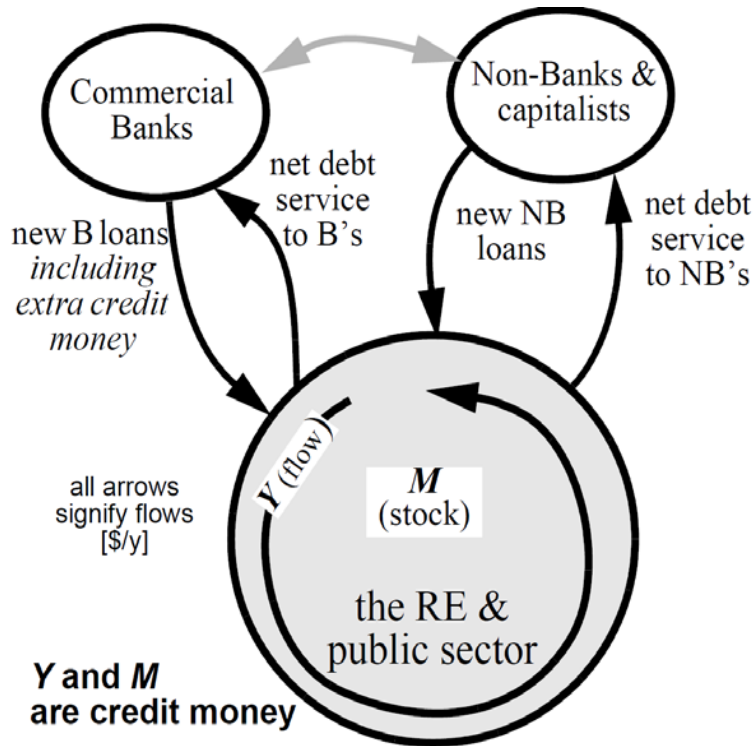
Commercial Banks

Non-Banks & capitalists

net debt service to B's

new B loans *including extra credit money*

new NB loans

net debt service to NB's

Y (flow)

M (stock)

all arrows signify flows [\$/y]

the RE & public sector

**Y and M are credit money**